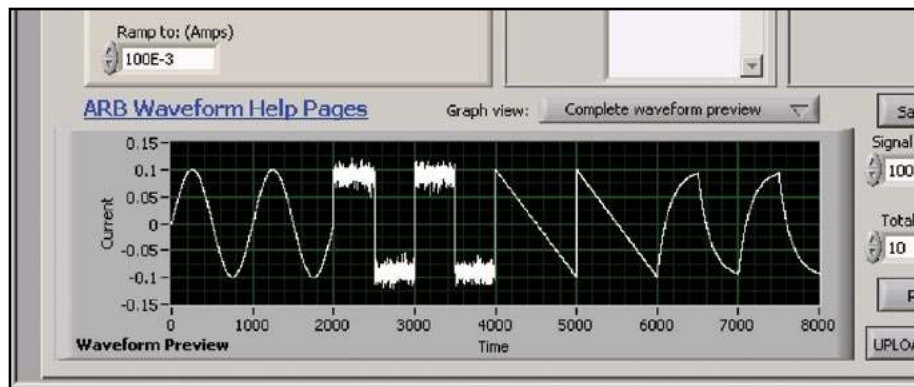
Ramp to: (Amps)
100E-3

ARB Waveform Help Pages

Graph view: Complete waveform preview

0.15
0.1
0.05
0
-0.05
-0.1
-0.15
Current

0 1000 2000 3000 4000 5000 6000 7000 8000
Time

Waveform Preview

Sa
Signal
100
Total
10
P
UPLO